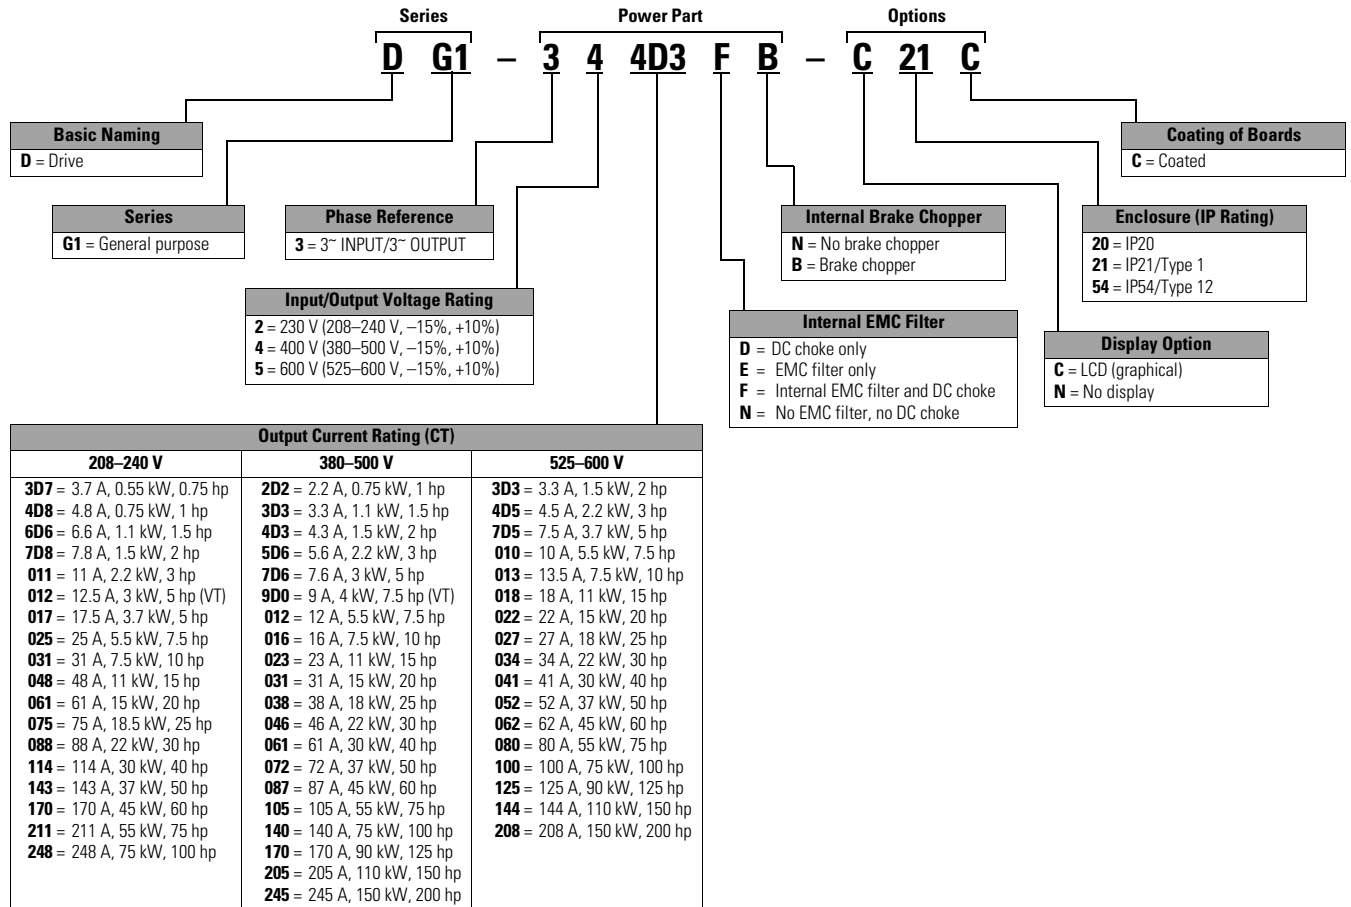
Series Power Part Options

D G1 – 3 4 4D3 F B – C 21 C

Basic Naming
**D** = Drive

Series
**G1** = General purpose

Phase Reference
**3** = 3~ INPUT/3~ OUTPUT

Input/Output Voltage Rating
**2** = 230 V (208–240 V, –15%, +10%)
**4** = 400 V (380–500 V, –15%, +10%)
**5** = 600 V (525–600 V, –15%, +10%)

Internal Brake Chopper
**N** = No brake chopper
**B** = Brake chopper

Internal EMC Filter
**D** = DC choke only
**E** = EMC filter only
**F** = Internal EMC filter and DC choke
**N** = No EMC filter, no DC choke

Coating of Boards
**C** = Coated

Enclosure (IP Rating)
**20** = IP20
**21** = IP21/Type 1
**54** = IP54/Type 12

Display Option
**C** = LCD (graphical)
**N** = No display

Output Current Rating (CT)

| 208–240 V | 380–500 V | 525–600 V |
|---|---|---|
| **3D7** = 3.7 A, 0.55 kW, 0.75 hp<br>**4D8** = 4.8 A, 0.75 kW, 1 hp<br>**6D6** = 6.6 A, 1.1 kW, 1.5 hp<br>**7D8** = 7.8 A, 1.5 kW, 2 hp<br>**011** = 11 A, 2.2 kW, 3 hp<br>**012** = 12.5 A, 3 kW, 5 hp (VT)<br>**017** = 17.5 A, 3.7 kW, 5 hp<br>**025** = 25 A, 5.5 kW, 7.5 hp<br>**031** = 31 A, 7.5 kW, 10 hp<br>**048** = 48 A, 11 kW, 15 hp<br>**061** = 61 A, 15 kW, 20 hp<br>**075** = 75 A, 18.5 kW, 25 hp<br>**088** = 88 A, 22 kW, 30 hp<br>**114** = 114 A, 30 kW, 40 hp<br>**143** = 143 A, 37 kW, 50 hp<br>**170** = 170 A, 45 kW, 60 hp<br>**211** = 211 A, 55 kW, 75 hp<br>**248** = 248 A, 75 kW, 100 hp | **2D2** = 2.2 A, 0.75 kW, 1 hp<br>**3D3** = 3.3 A, 1.1 kW, 1.5 hp<br>**4D3** = 4.3 A, 1.5 kW, 2 hp<br>**5D6** = 5.6 A, 2.2 kW, 3 hp<br>**7D6** = 7.6 A, 3 kW, 5 hp<br>**9D0** = 9 A, 4 kW, 7.5 hp (VT)<br>**012** = 12 A, 5.5 kW, 7.5 hp<br>**016** = 16 A, 7.5 kW, 10 hp<br>**023** = 23 A, 11 kW, 15 hp<br>**031** = 31 A, 15 kW, 20 hp<br>**038** = 38 A, 18 kW, 25 hp<br>**046** = 46 A, 22 kW, 30 hp<br>**061** = 61 A, 30 kW, 40 hp<br>**072** = 72 A, 37 kW, 50 hp<br>**087** = 87 A, 45 kW, 60 hp<br>**105** = 105 A, 55 kW, 75 hp<br>**140** = 140 A, 75 kW, 100 hp<br>**170** = 170 A, 90 kW, 125 hp<br>**205** = 205 A, 110 kW, 150 hp<br>**245** = 245 A, 150 kW, 200 hp | **3D3** = 3.3 A, 1.5 kW, 2 hp<br>**4D5** = 4.5 A, 2.2 kW, 3 hp<br>**7D5** = 7.5 A, 3.7 kW, 5 hp<br>**010** = 10 A, 5.5 kW, 7.5 hp<br>**013** = 13.5 A, 7.5 kW, 10 hp<br>**018** = 18 A, 11 kW, 15 hp<br>**022** = 22 A, 15 kW, 20 hp<br>**027** = 27 A, 18 kW, 25 hp<br>**034** = 34 A, 22 kW, 30 hp<br>**041** = 41 A, 30 kW, 40 hp<br>**052** = 52 A, 37 kW, 50 hp<br>**062** = 62 A, 45 kW, 60 hp<br>**080** = 80 A, 55 kW, 75 hp<br>**100** = 100 A, 75 kW, 100 hp<br>**125** = 125 A, 90 kW, 125 hp<br>**144** = 144 A, 110 kW, 150 hp<br>**208** = 208 A, 150 kW, 200 hp |